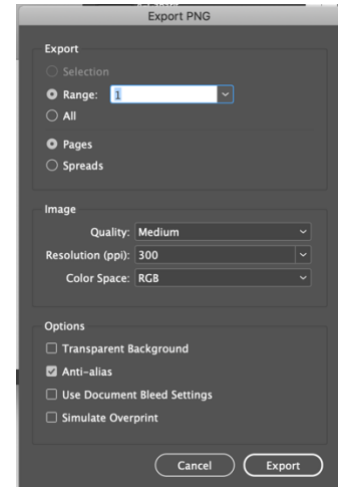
Export PNG

Export

Selection

Range: 1

All

Pages

Spreads

Image

Quality: Medium

Resolution (ppi): 300

Color Space: RGB

Options

Transparent Background

Anti-alias

Use Document Bleed Settings

Simulate Overprint

Cancel

Export